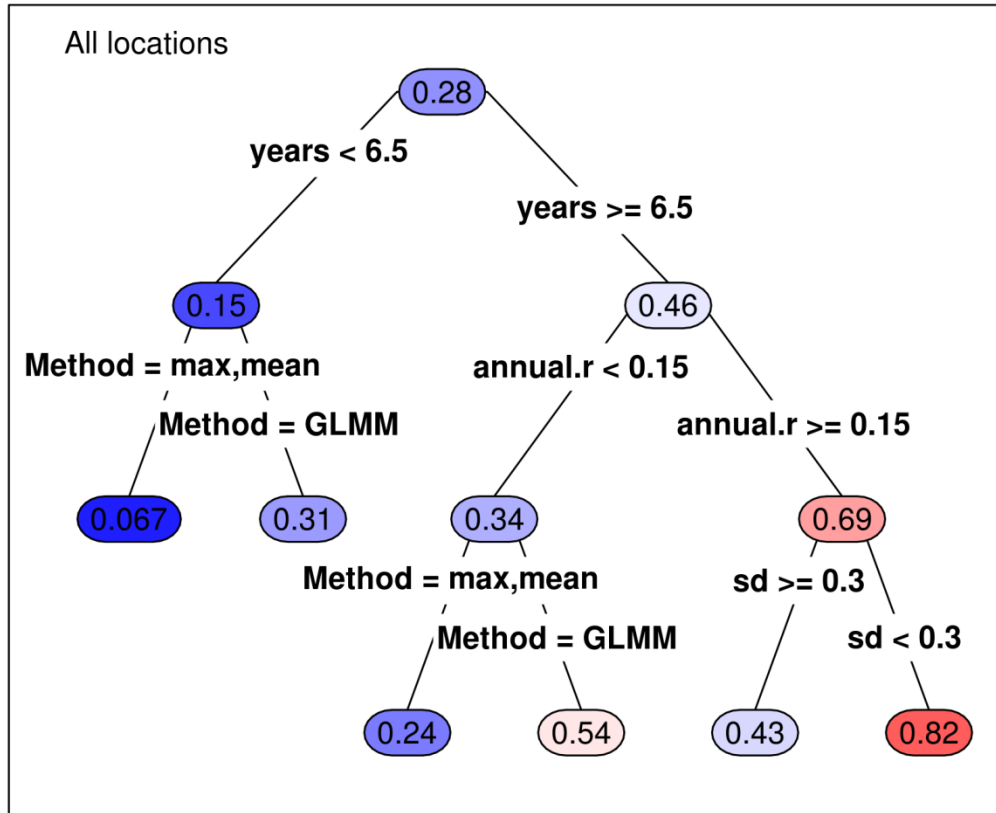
All locations

0.28

years < 6.5

years >= 6.5

0.15

Method = max,mean

Method = GLMM

0.067

0.31

0.46

annual.r < 0.15

annual.r >= 0.15

0.34

Method = max,mean

Method = GLMM

0.24

0.54

0.69

sd >= 0.3

sd < 0.3

0.43

0.82